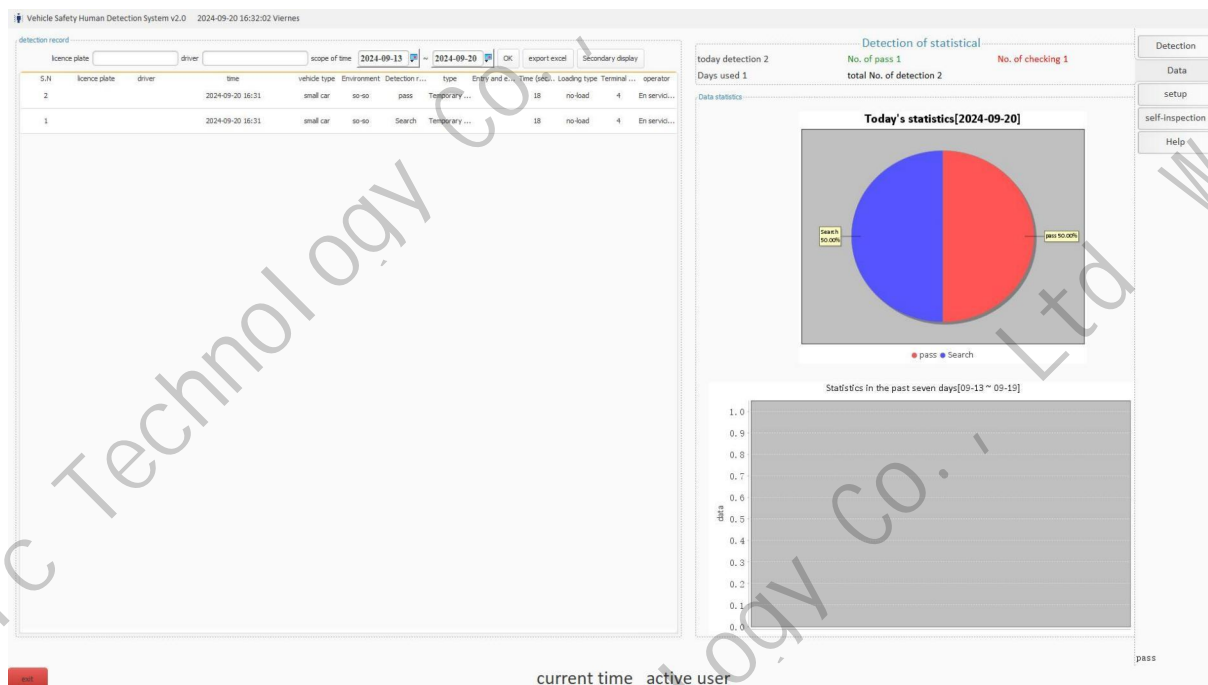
Vehicle Safety Human Detection System v2.0 2024-09-20 16:32:02 Viernes

detection record

licence plate driver scope of time 2024-09-13 ~ 2024-09-20 OK export excel Secondary display

| S.N | licence plate | driver | time | vehicle type | Environment | Detection r... | type | Entry and e... | Time (sec)... | Loading type | Terminal ... | operator |
|---|---|---|---|---|---|---|---|---|---|---|---|---|
| 2 | | | 2024-09-20 16:31 | small car | so-so | pass | Temporary ... | | 18 | no-load | 4 | En servici... |
| 1 | | | 2024-09-20 16:31 | small car | so-so | Search | Temporary ... | | 18 | no-load | 4 | En servici... |

Detection of statistical

today detection 2 No. of pass 1 No. of checking 1
Days used 1 total No. of detection 2

Data statistics

Today's statistics[2024-09-20]

Search 50.00%

pass 50.00%

● pass ● Search

Statistics in the past seven days[09-13 ~ 09-19]

1.0
0.9
0.8
0.7
0.6
0.5
0.4
0.3
0.2
0.1
0.0

data

Detection
Data
setup
self-inspection
Help

pass

exit

current time active user